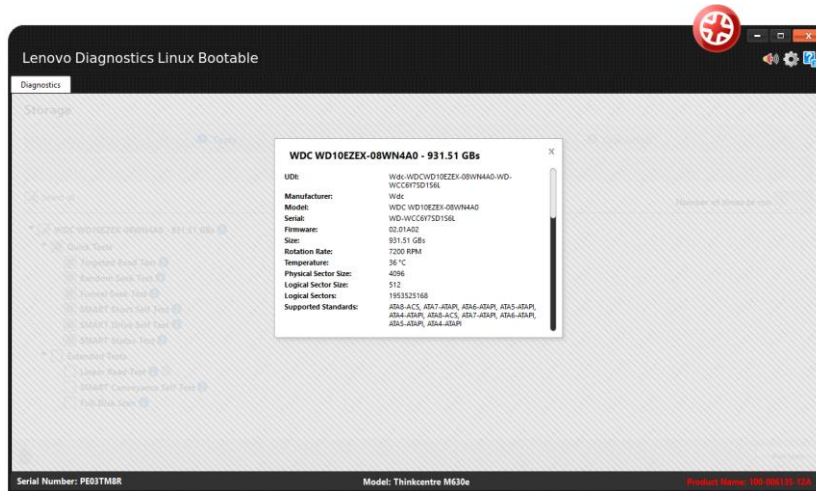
Lenovo Diagnostics Linux Bootable

Diagnostics

Storage

WDC WD10EZEX-08WN4A0 - 931.51 GBs

×

| | |
|---|---|
| UDI: | Wdc-WDCWD10EZEX-08WN4A0-WD-WCC6Y7SD156L |
| Manufacturer: | Wdc |
| Model: | WDC WD10EZEX-08WN4A0 |
| Serial: | WD-WCC6Y7SD156L |
| Firmware: | 02.01A02 |
| Size: | 931.51 GBs |
| Rotation Rate: | 7200 RPM |
| Temperature: | 36 °C |
| Physical Sector Size: | 4096 |
| Logical Sector Size: | 512 |
| Logical Sectors: | 1953525168 |
| Supported Standards: | ATA8-ACS, ATA7-ATAPI, ATA6-ATAPI, ATA5-ATAPI, ATA4-ATAPI, ATA8-ACS, ATA7-ATAPI, ATA6-ATAPI, ATA5-ATAPI, ATA4-ATAPI |

Serial Number: PE03TM8R

Model: Thinkcentre M630e

Product Name: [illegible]